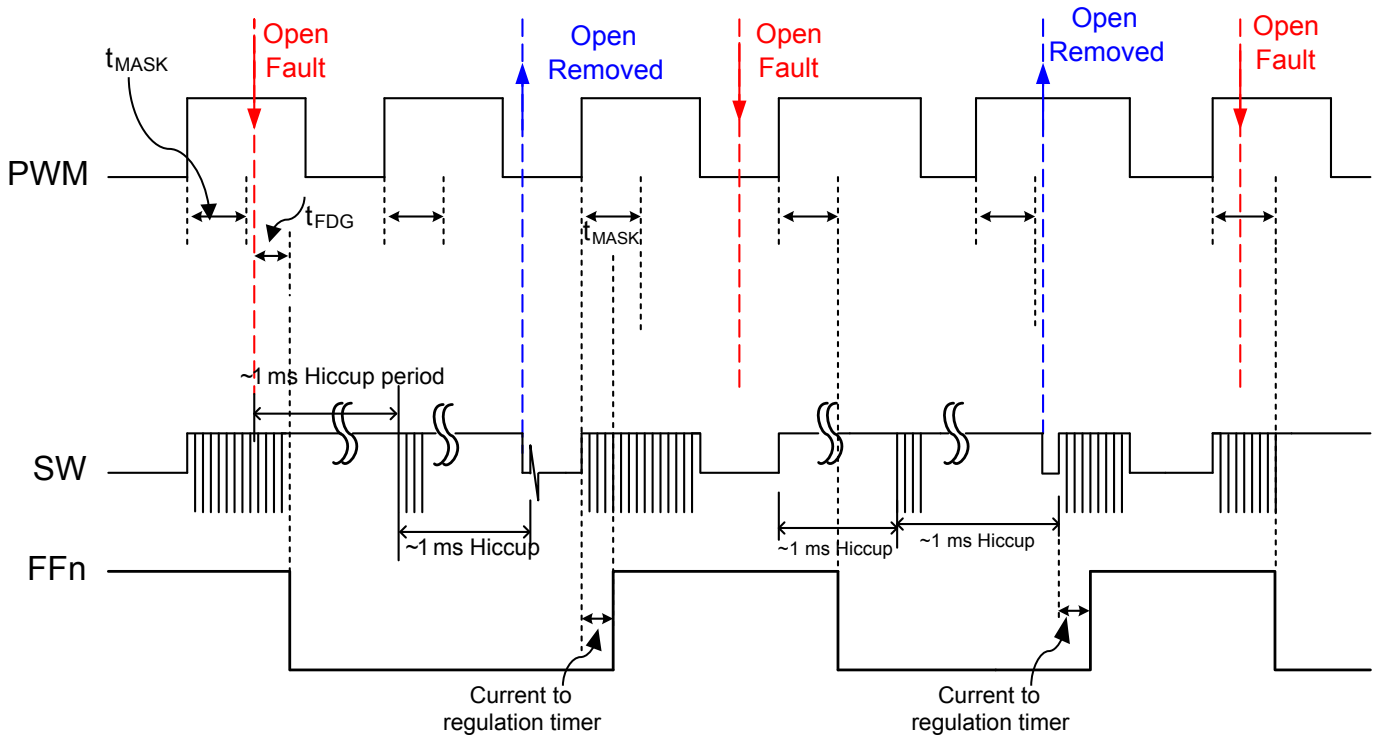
$t_{MASK}$

Open Fault

Open Removed

Open Fault

Open Removed

Open Fault

PWM

$t_{FDG}$

$t_{MASK}$

~1 ms Hiccup period

SW

~1 ms Hiccup

~1 ms Hiccup

~1 ms Hiccup

FFn

Current to regulation timer

Current to regulation timer